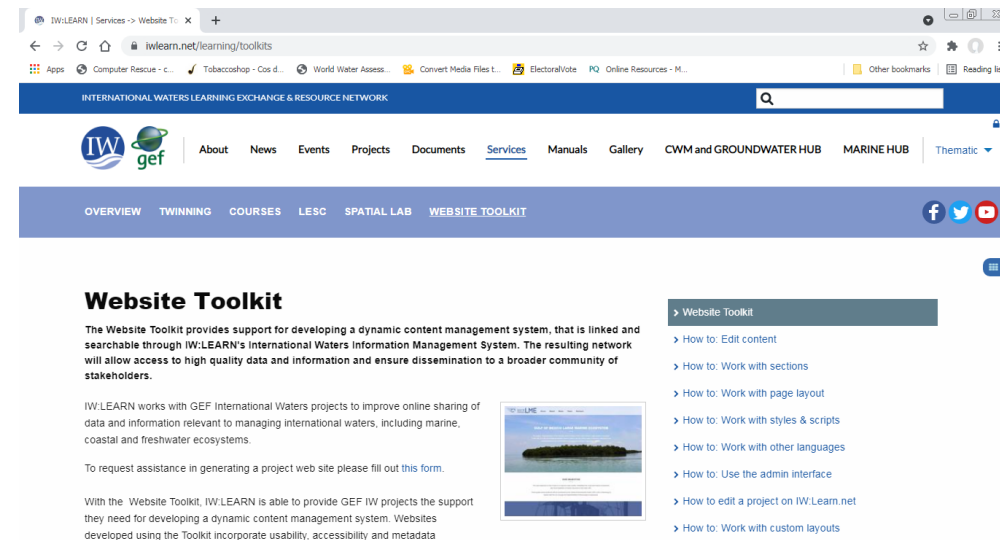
IW:LEARN | Services -> Website To ×
+
iwlearn.net/learning/toolkits
Apps Computer Rescue - c... Tobaccoshop - Cos d... World Water Assess... Convert Media Files t... ElectoralVote PQ Online Resources - M... Other bookmarks Reading li

INTERNATIONAL WATERS LEARNING EXCHANGE & RESOURCE NETWORK

IW gef
About News Events Projects Documents Services Manuals Gallery CWM and GROUNDWATER HUB MARINE HUB Thematic

OVERVIEW TWINNING COURSES LESC SPATIAL LAB WEBSITE TOOLKIT

Website Toolkit

The Website Toolkit provides support for developing a dynamic content management system, that is linked and searchable through IW:LEARN's International Waters Information Management System. The resulting network will allow access to high quality data and information and ensure dissemination to a broader community of stakeholders.

IW:LEARN works with GEF International Waters projects to improve online sharing of data and information relevant to managing international waters, including marine, coastal and freshwater ecosystems.

To request assistance in generating a project web site please fill out this form.

With the Website Toolkit, IW:LEARN is able to provide GEF IW projects the support they need for developing a dynamic content management system. Websites developed using the Toolkit incorporate usability, accessibility and metadata

› Website Toolkit
› How to: Edit content
› How to: Work with sections
› How to: Work with page layout
› How to: Work with styles & scripts
› How to: Work with other languages
› How to: Use the admin interface
› How to edit a project on IW:Learn.net
› How to: Work with custom layouts